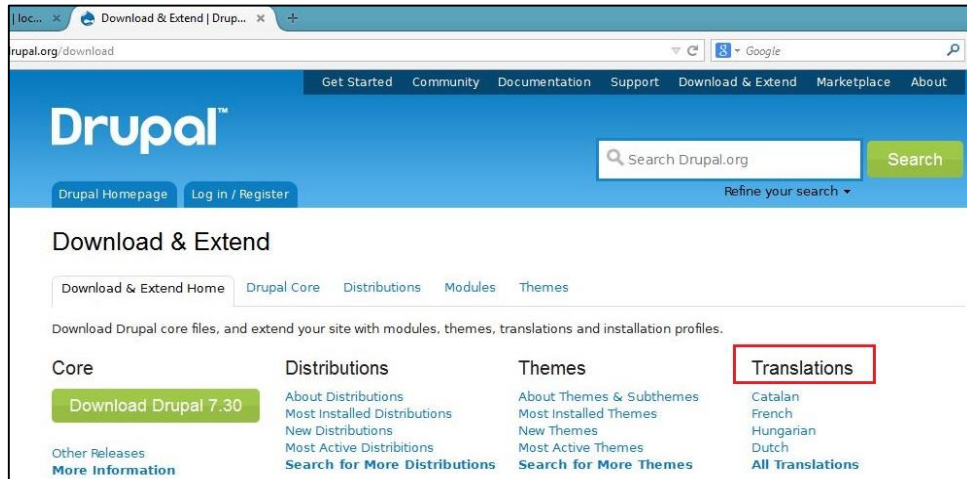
loc... × Download & Extend | Drup... × +

rupal.org/download

Google

Get Started Community Documentation Support Download & Extend Marketplace About

Drupal™

Search Drupal.org

Search

Refine your search ▾

Drupal Homepage Log in / Register

Download & Extend

Download & Extend Home Drupal Core Distributions Modules Themes

Download Drupal core files, and extend your site with modules, themes, translations and installation profiles.

Core

Download Drupal 7.30

Other Releases
More Information

Distributions

About Distributions
Most Installed Distributions
New Distributions
Most Active Distiributions
Search for More Distributions

Themes

About Themes & Subthemes
Most Installed Themes
New Themes
Most Active Themes
Search for More Themes

Translations

Catalan
French
Hungarian
Dutch
All Translations